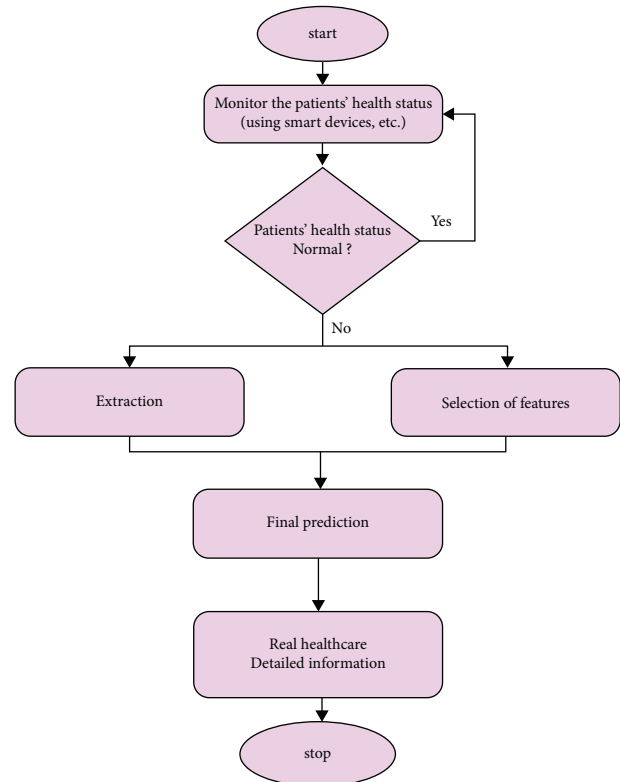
start

Monitor the patients' health status
(using smart devices, etc.)

Patients' health status
Normal ?

Yes

No

Extraction

Selection of features

Final prediction

Real healthcare
Detailed information

stop